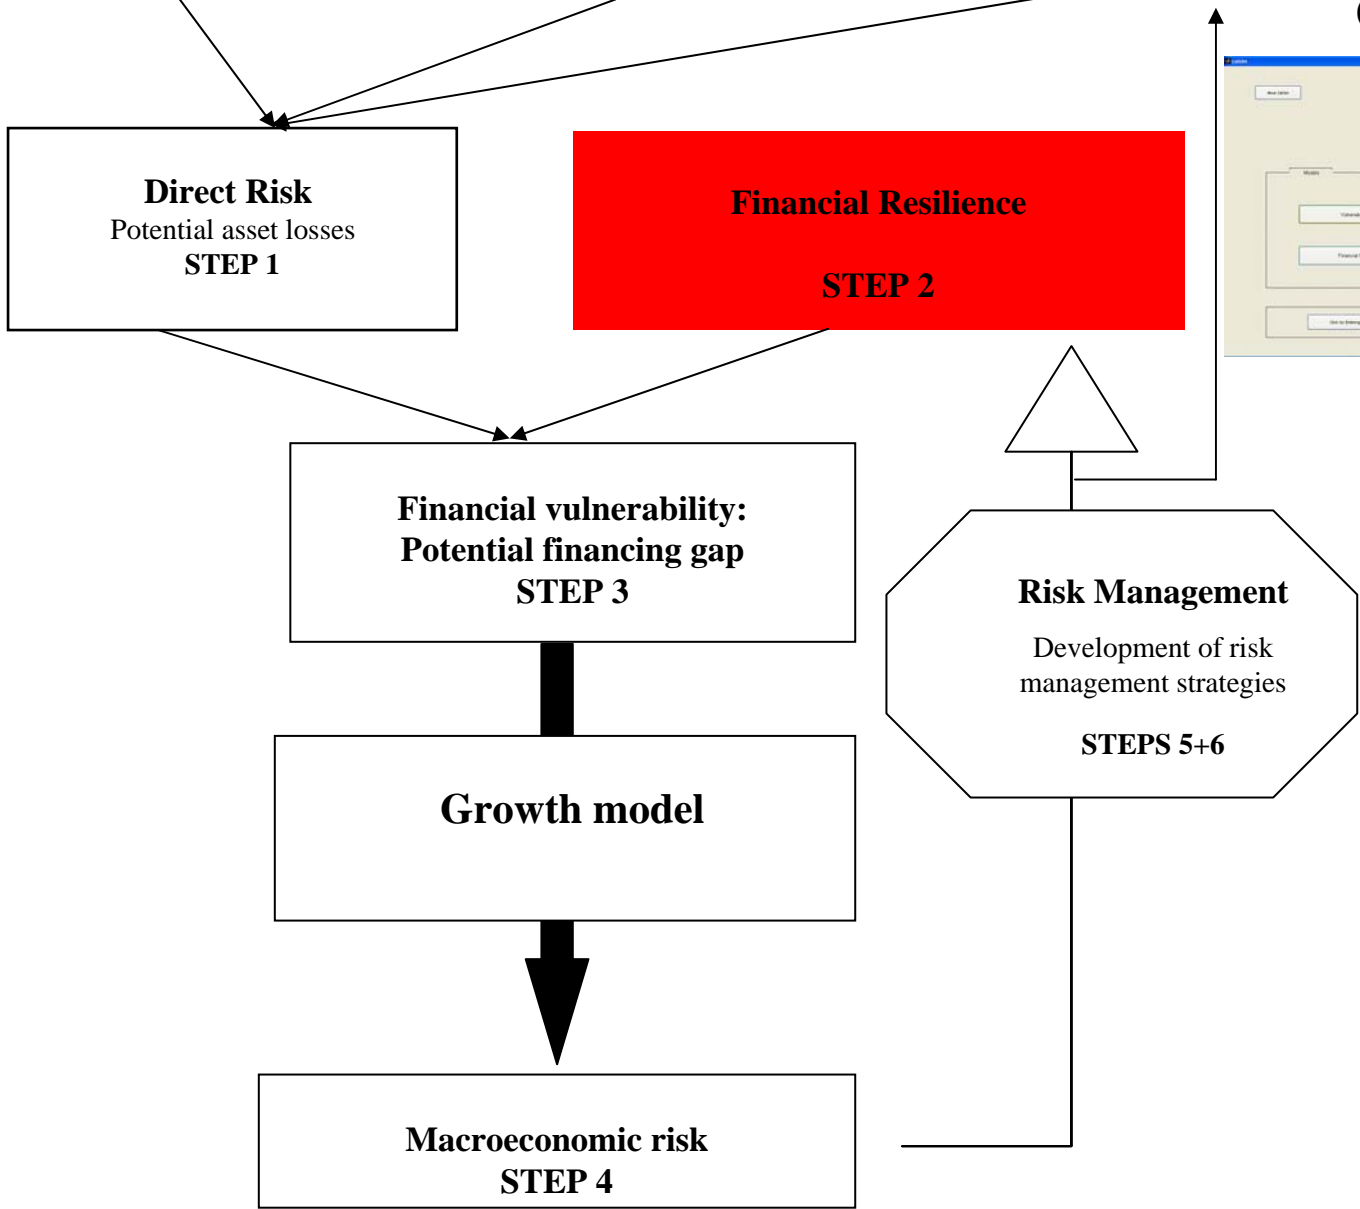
Direct Risk
Potential asset losses
STEP 1

Financial Resilience

STEP 2

Financial vulnerability:
Potential financing gap
STEP 3

Risk Management

Development of risk management strategies

STEPS 5+6

Growth model

Macroeconomic risk
STEP 4